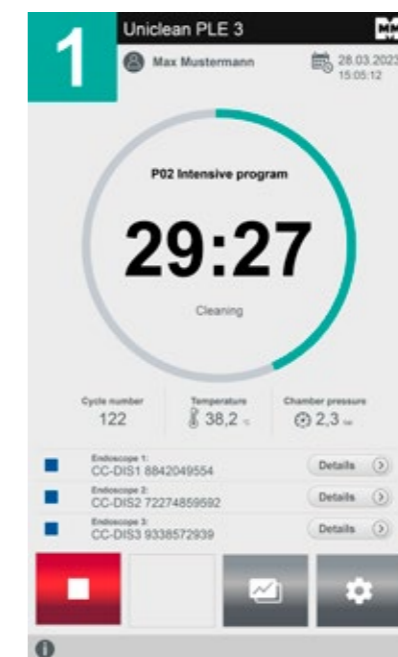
1

Uniclean PLE 3

Max Mustermann

28.03.2023
15:05:12

P02 Intensive program

29:27

Cleaning

Cycle number
122

Temperature
38,2 °C

Chamber pressure
2,3 bar

Endoscope 1:
CC-DIS1 8842049554
Details

Endoscope 2:
CC-DIS2 72274859592
Details

Endoscope 3:
CC-DIS3 9338572939
Details